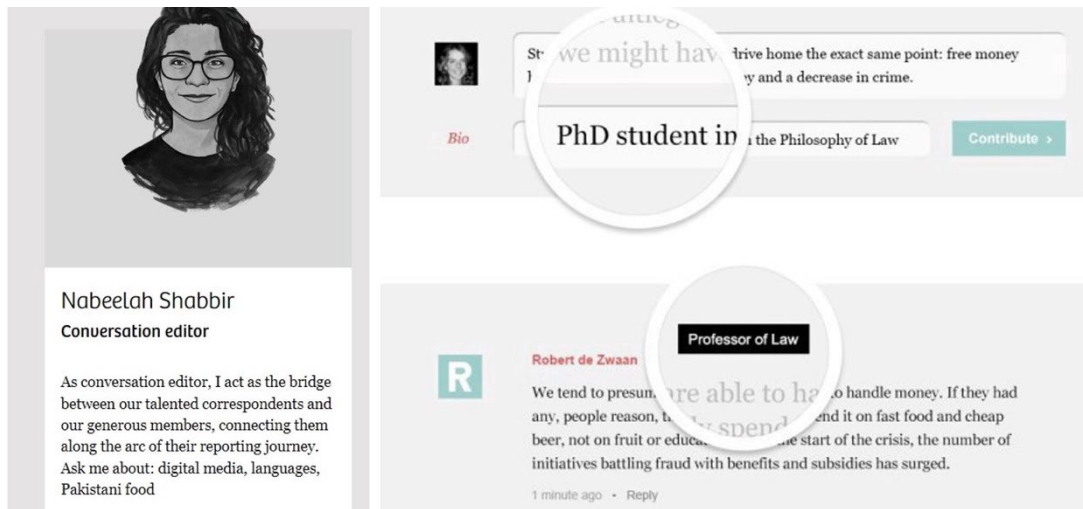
Nabeelah Shabbir
Conversation editor

As conversation editor, I act as the bridge between our talented correspondents and our generous members, connecting them along the arc of their reporting journey. Ask me about: digital media, languages, Pakistani food

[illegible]
St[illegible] we might hav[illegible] drive home the exact same point: free money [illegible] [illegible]y and a decrease in crime.

Bio
PhD student in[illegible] the Philosophy of Law
Contribute ›

Professor of Law

R
Robert de Zwaan
We tend to presum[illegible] are able to ha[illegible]o handle money. If they had any, people reason, t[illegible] spend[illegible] end it on fast food and cheap beer, not on fruit or educa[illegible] he start of the crisis, the number of initiatives battling fraud with benefits and subsidies has surged.
1 minute ago • Reply